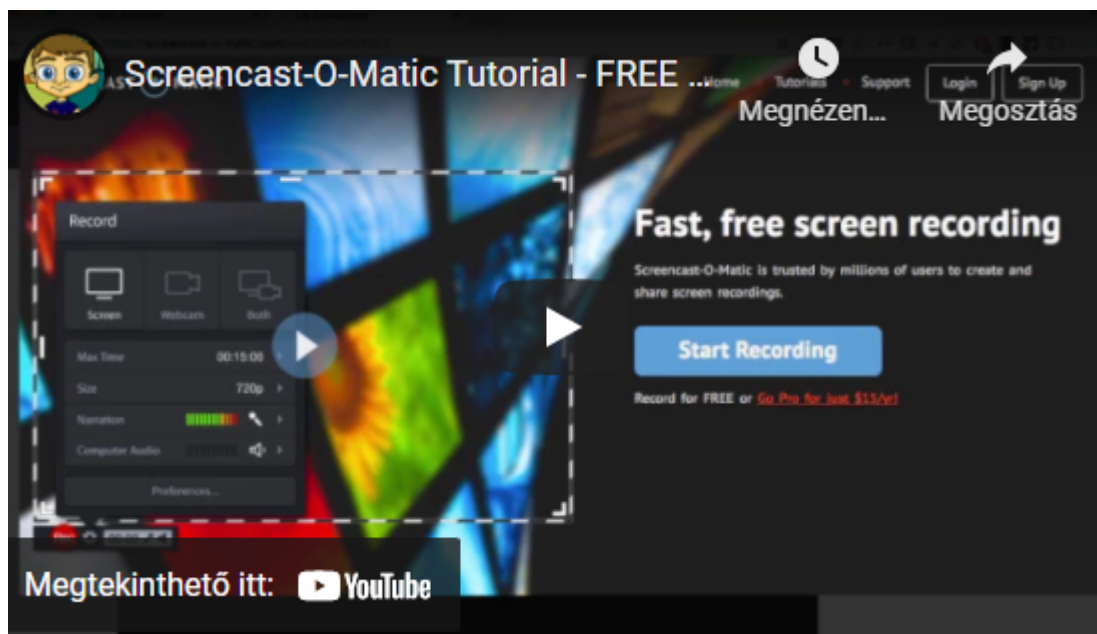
Screencast-O-Matic Tutorial - FREE ...

Home Tutorials Support Login Sign Up

Megnézen... Megosztás

Record

Screen Webcam Both

Max Time 00:15:00

Size 720p

Narration

Computer Audio

Preferences...

Fast, free screen recording

Screencast-O-Matic is trusted by millions of users to create and share screen recordings.

Start Recording

Record for FREE or Go Pro for just $15/yr!

Megtekinthető itt: YouTube